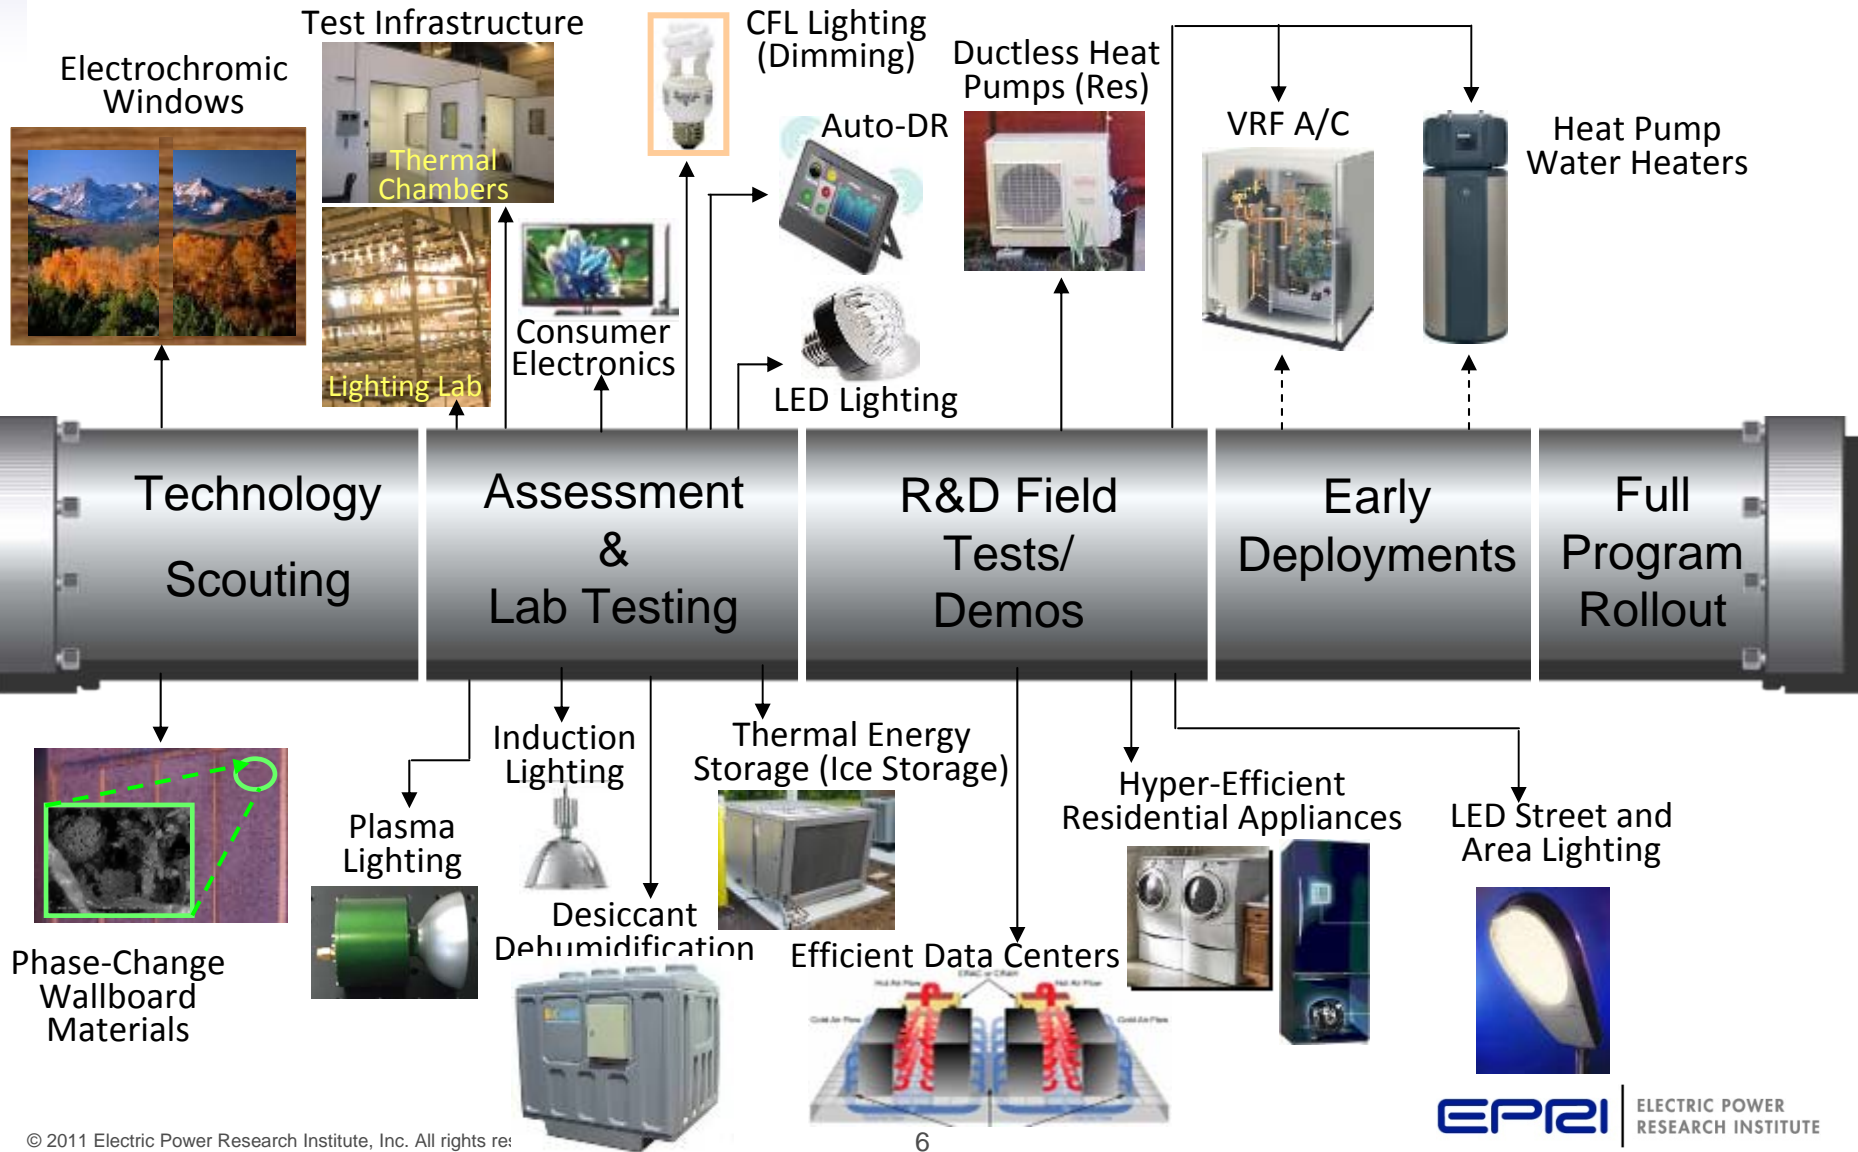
Test Infrastructure

CFL Lighting (Dimming)

Ductless Heat Pumps (Res)

Electrochromic Windows

Thermal Chambers

Auto-DR

VRF A/C

Heat Pump Water Heaters

Lighting Lab

Consumer Electronics

LED Lighting

Technology Scouting

Assessment & Lab Testing

R&D Field Tests/ Demos

Early Deployments

Full Program Rollout

Induction Lighting

Thermal Energy Storage (Ice Storage)

Plasma Lighting

Hyper-Efficient Residential Appliances

LED Street and Area Lighting

Desiccant Dehumidification

Efficient Data Centers

Phase-Change Wallboard Materials

© 2011 Electric Power Research Institute, Inc. All rights re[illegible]

6

EPRI ELECTRIC POWER RESEARCH INSTITUTE